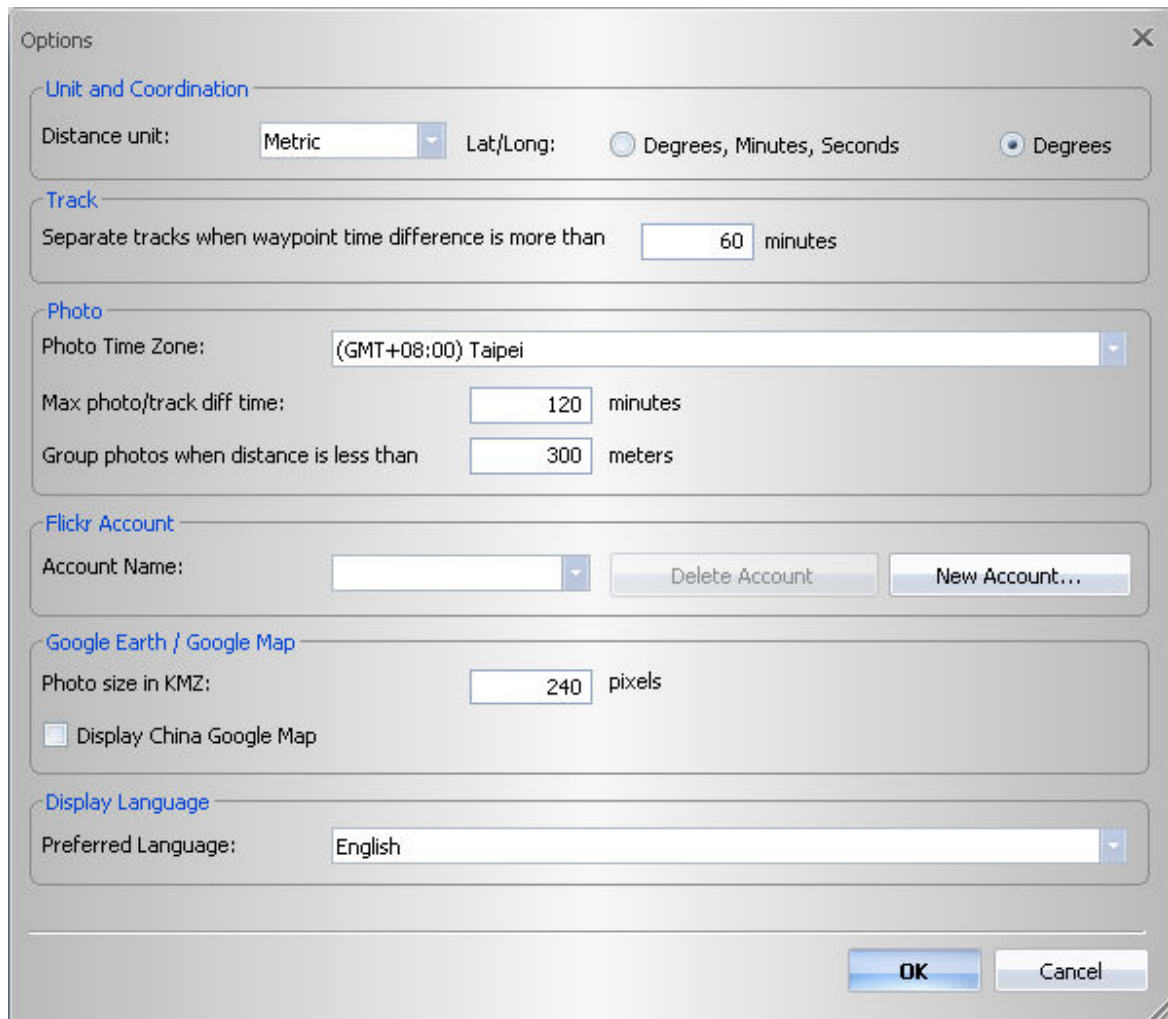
Options

Unit and Coordination

Distance unit: Metric Lat/Long: Degrees, Minutes, Seconds Degrees

Track

Separate tracks when waypoint time difference is more than 60 minutes

Photo

Photo Time Zone: (GMT+08:00) Taipei

Max photo/track diff time: 120 minutes

Group photos when distance is less than 300 meters

Flickr Account

Account Name: Delete Account New Account...

Google Earth / Google Map

Photo size in KMZ: 240 pixels

Display China Google Map

Display Language

Preferred Language: English

OK Cancel